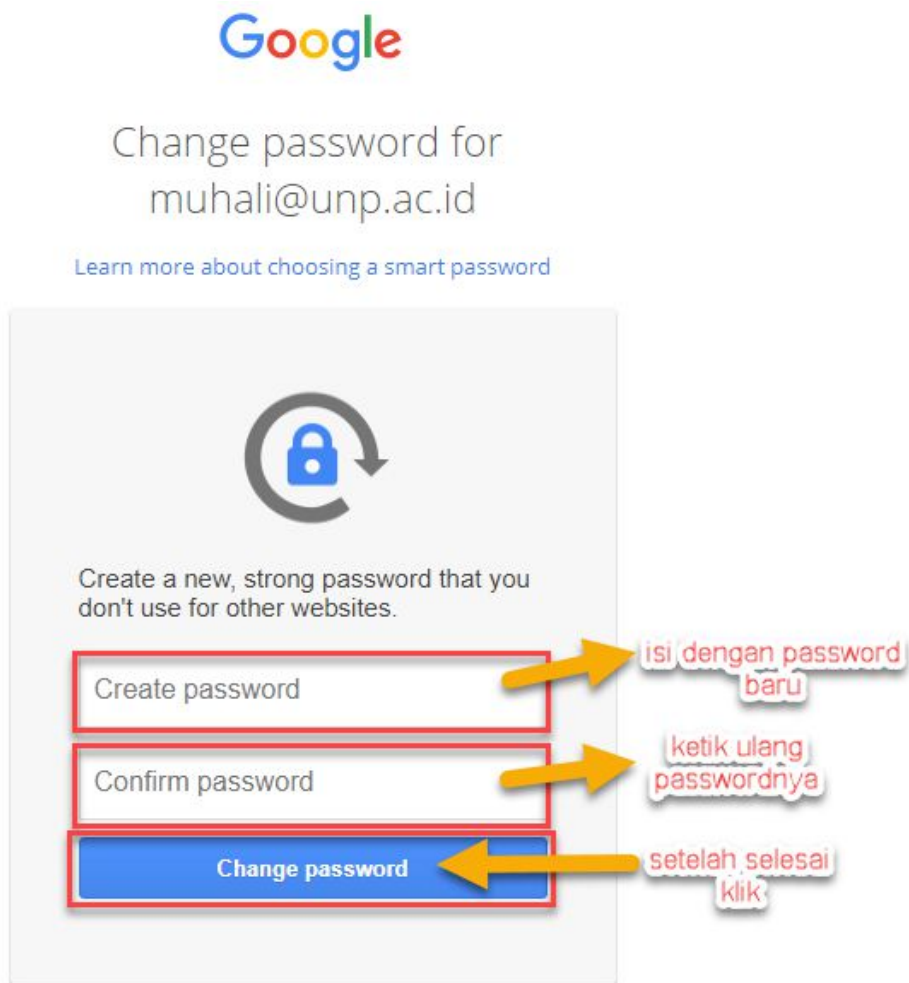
Google

Change password for muhali@unp.ac.id

Learn more about choosing a smart password

Create a new, strong password that you don't use for other websites.

Create password

isi dengan password baru

Confirm password

ketik ulang passwordnya

Change password

setelah selesai klik